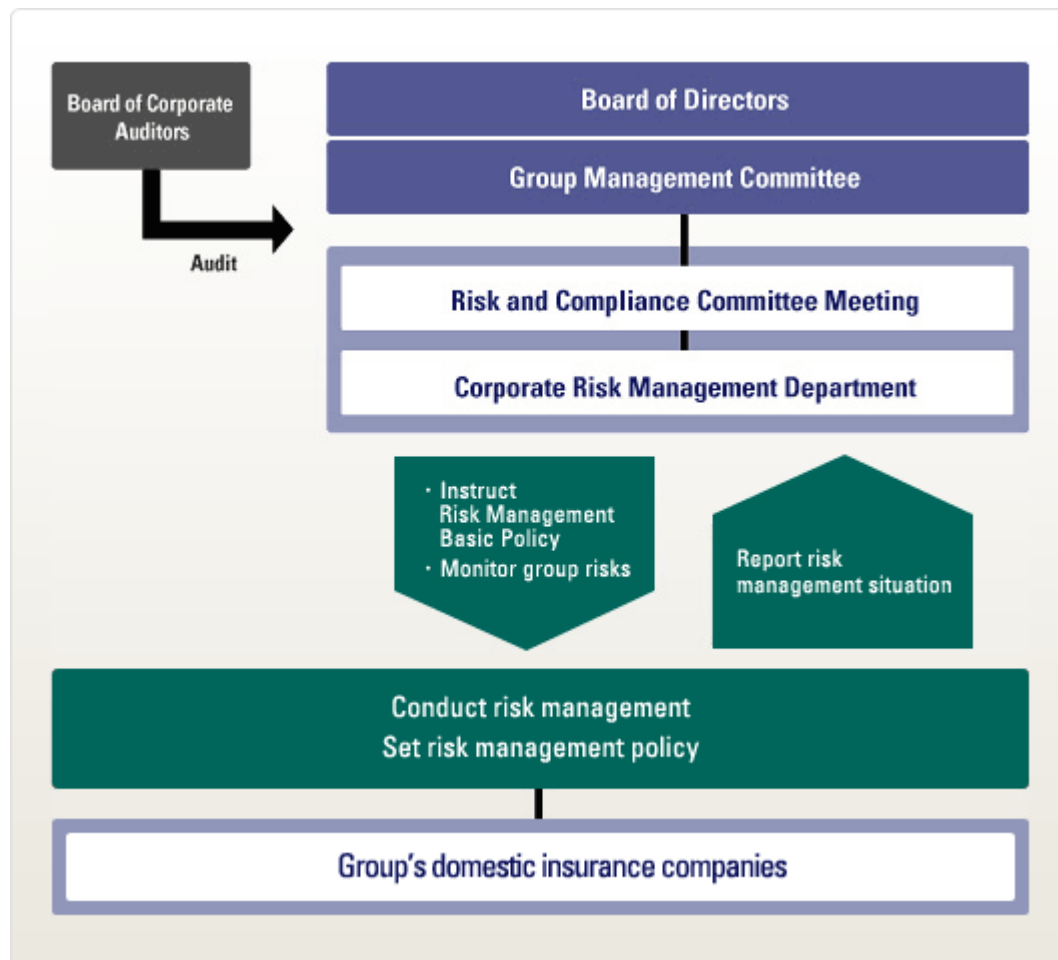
Board of Corporate Auditors

Audit

Board of Directors

Group Management Committee

Risk and Compliance Committee Meeting

Corporate Risk Management Department

・Instruct Risk Management Basic Policy
・Monitor group risks

Report risk management situation

Conduct risk management
Set risk management policy

Group's domestic insurance companies